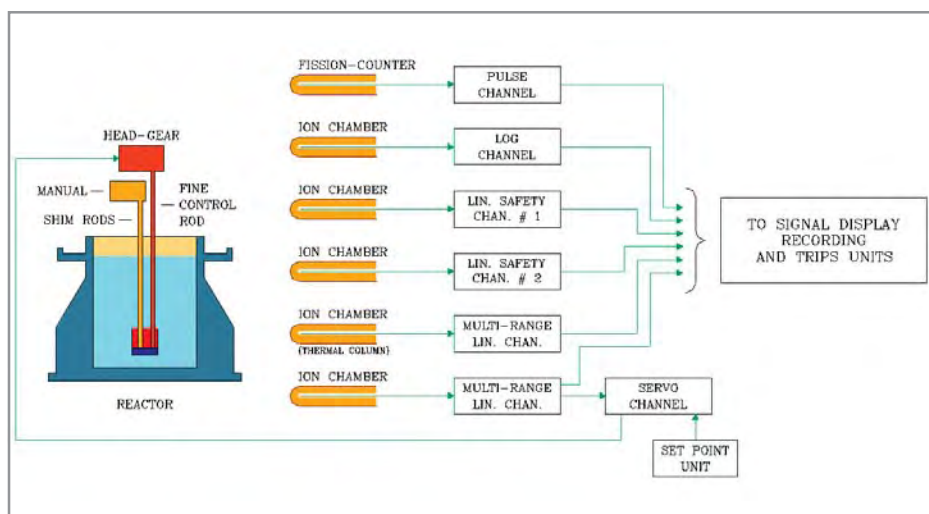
HEAD-GEAR

MANUAL —

SHIM RODS —

FINE CONTROL ROD

REACTOR

FISSION-COUNTER

PULSE CHANNEL

ION CHAMBER

LOG CHANNEL

ION CHAMBER

LIN. SAFETY CHAN. # 1

ION CHAMBER

LIN. SAFETY CHAN. # 2

ION CHAMBER

(THERMAL COLUMN)

MULTI-RANGE LIN. CHAN.

ION CHAMBER

MULTI-RANGE LIN. CHAN.

SERVO CHANNEL

SET POINT UNIT

TO SIGNAL DISPLAY RECORDING AND TRIPS UNITS